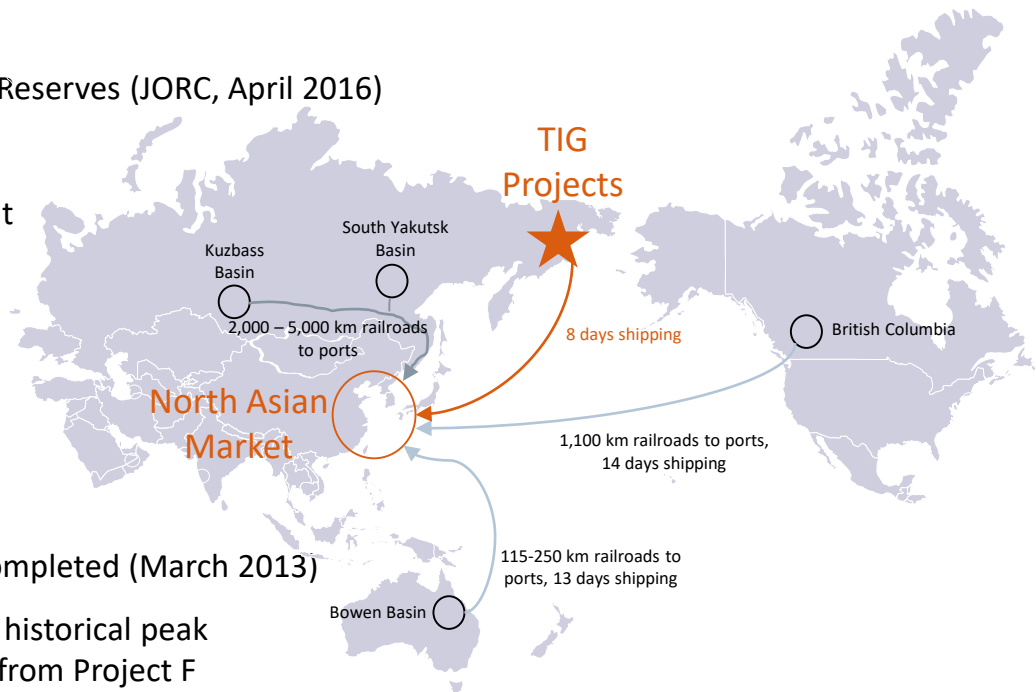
Reserves (JORC, April 2016)

t

ompleted (March 2013)

historical peak
from Project F

TIG
Projects

South Yakutsk
Basin

Kuzbass
Basin

2,000 – 5,000 km railroads
to ports

8 days shipping

British Columbia

North Asian
Market

1,100 km railroads to ports,
14 days shipping

115-250 km railroads to
ports, 13 days shipping

Bowen Basin